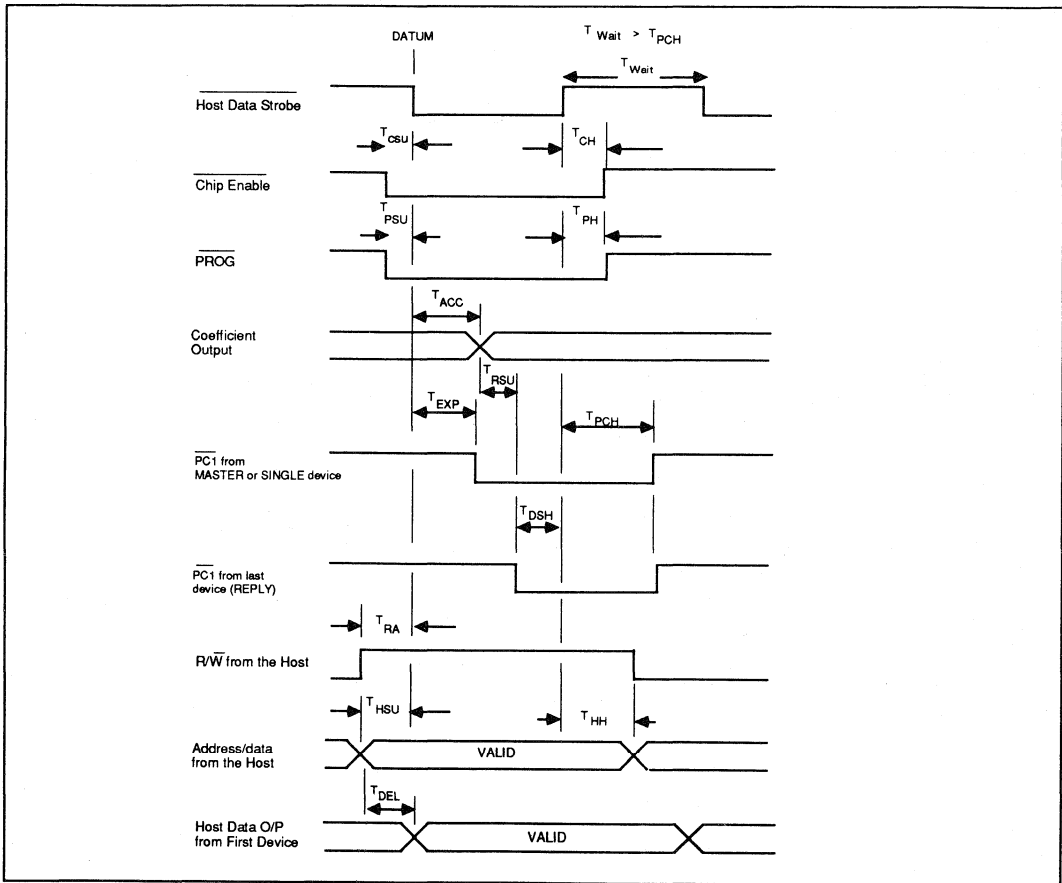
DATUM

$T_{Wait} > T_{PCH}$

$T_{Wait}$

$\overline{\text{Host Data Strobe}}$

$T_{CSU}$

$T_{CH}$

$\overline{\text{Chip Enable}}$

$T_{PSU}$

$T_{PH}$

$\overline{\text{PROG}}$

$T_{ACC}$

Coefficient Output

$T_{RSU}$

$T_{EXP}$

$T_{PCH}$

$\overline{\text{PC1}}$ from MASTER or SINGLE device

$T_{DSH}$

$\overline{\text{PC1}}$ from last device (REPLY)

$T_{RA}$

R/$\overline{\text{W}}$ from the Host

$T_{HSU}$

$T_{HH}$

Address/data from the Host

VALID

$T_{DEL}$

Host Data O/P from First Device

VALID